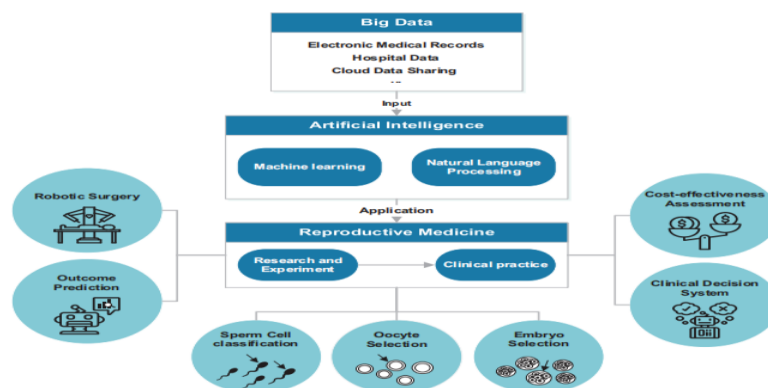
Big Data

Electronic Medical Records
Hospital Data
Cloud Data Sharing
...

Input

Artificial Intelligence

Machine learning

Natural Language Processing

Application

Reproductive Medicine

Research and Experiment

Clinical practice

Robotic Surgery

Outcome Prediction

Cost-effectiveness Assessment

Clinical Decision System

Sperm Cell classification

Oocyte Selection

Embryo Selection